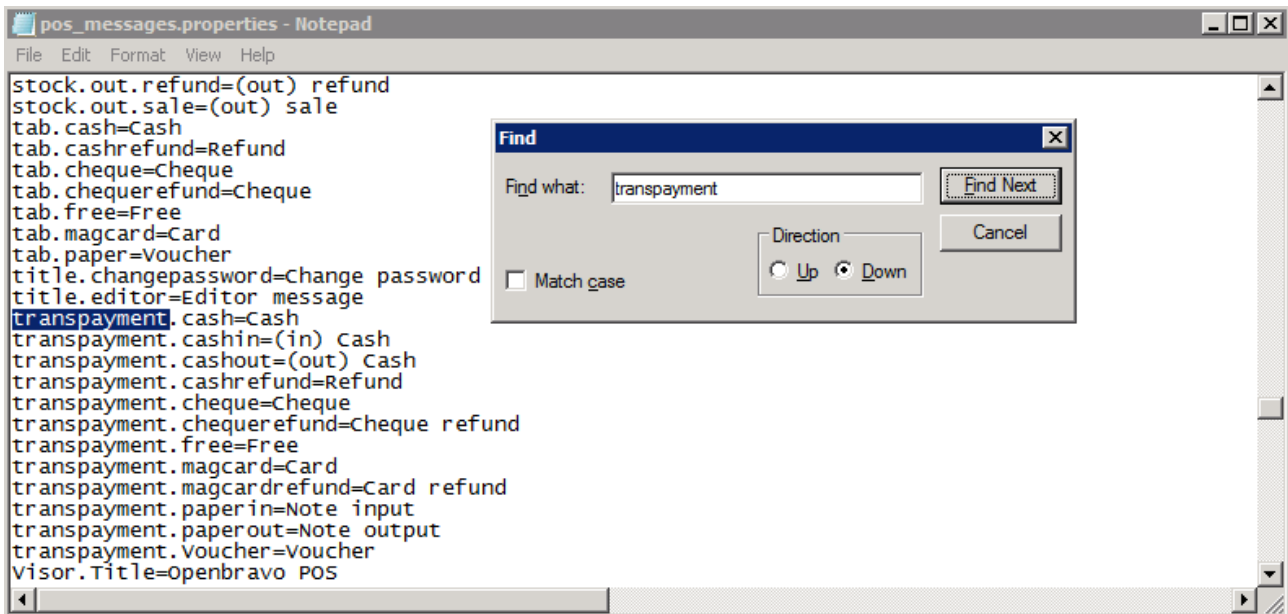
pos_messages.properties - Notepad

File Edit Format View Help

stock.out.refund=(out) refund
stock.out.sale=(out) sale
tab.cash=Cash
tab.cashrefund=Refund
tab.cheque=Cheque
tab.chequerefund=Cheque
tab.free=Free
tab.magcard=Card
tab.paper=Voucher
title.changepassword=Change password
title.editor=Editor message
transpayment.cash=Cash
transpayment.cashin=(in) Cash
transpayment.cashout=(out) Cash
transpayment.cashrefund=Refund
transpayment.cheque=Cheque
transpayment.chequerefund=Cheque refund
transpayment.free=Free
transpayment.magcard=Card
transpayment.magcardrefund=Card refund
transpayment.paperin=Note input
transpayment.paperout=Note output
transpayment.Voucher=Voucher
Visor.Title=Openbravo POS

Find

Find what: transpayment

Find Next

Cancel

Direction

Up Down

Match case